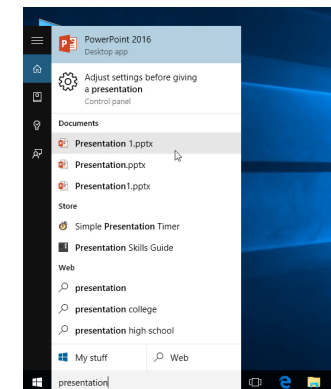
PowerPoint 2016
Desktop app

Adjust settings before giving a presentation
Control panel

Documents

Presentation 1.pptx

Presentation.pptx

Presentation1.pptx

Store

Simple Presentation Timer

Presentation Skills Guide

Web

presentation

presentation college

presentation high school

My stuff

Web

presentation